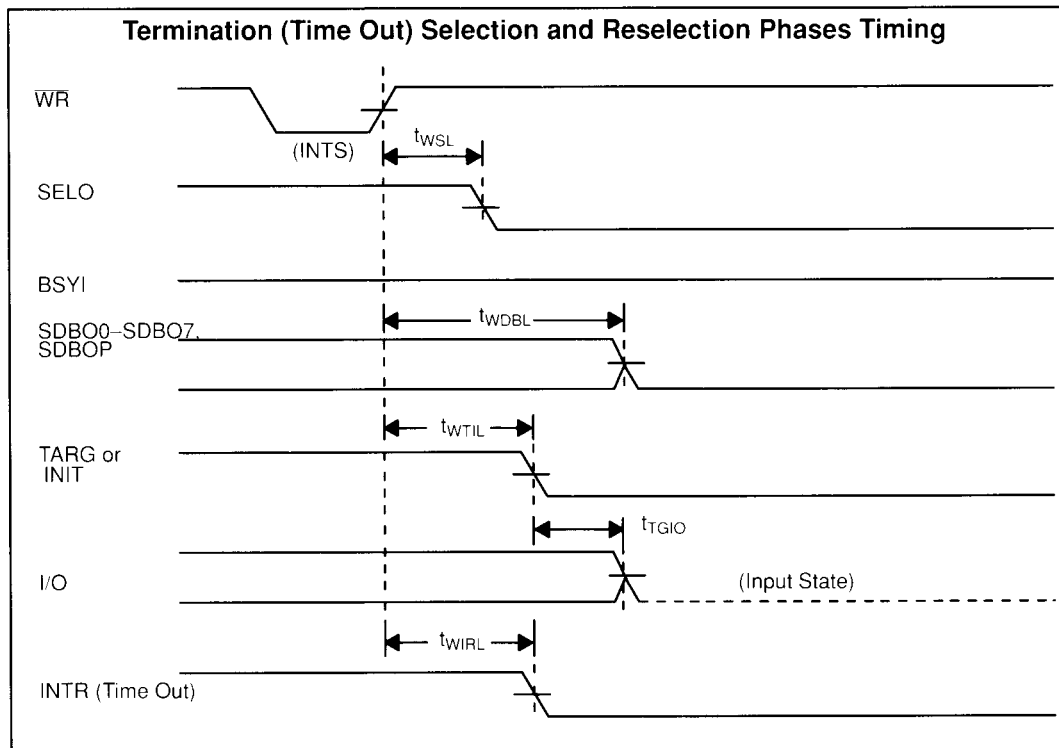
Termination (Time Out) Selection and Reselection Phases Timing

$\overline{WR}$

(INTS)

$t_{WSL}$

SELO

BSYI

$t_{WDBL}$

SDBO0–SDBO7, SDBOP

$t_{WTIL}$

TARG or INIT

$t_{TGIO}$

I/O

(Input State)

$t_{WIRL}$

INTR (Time Out)